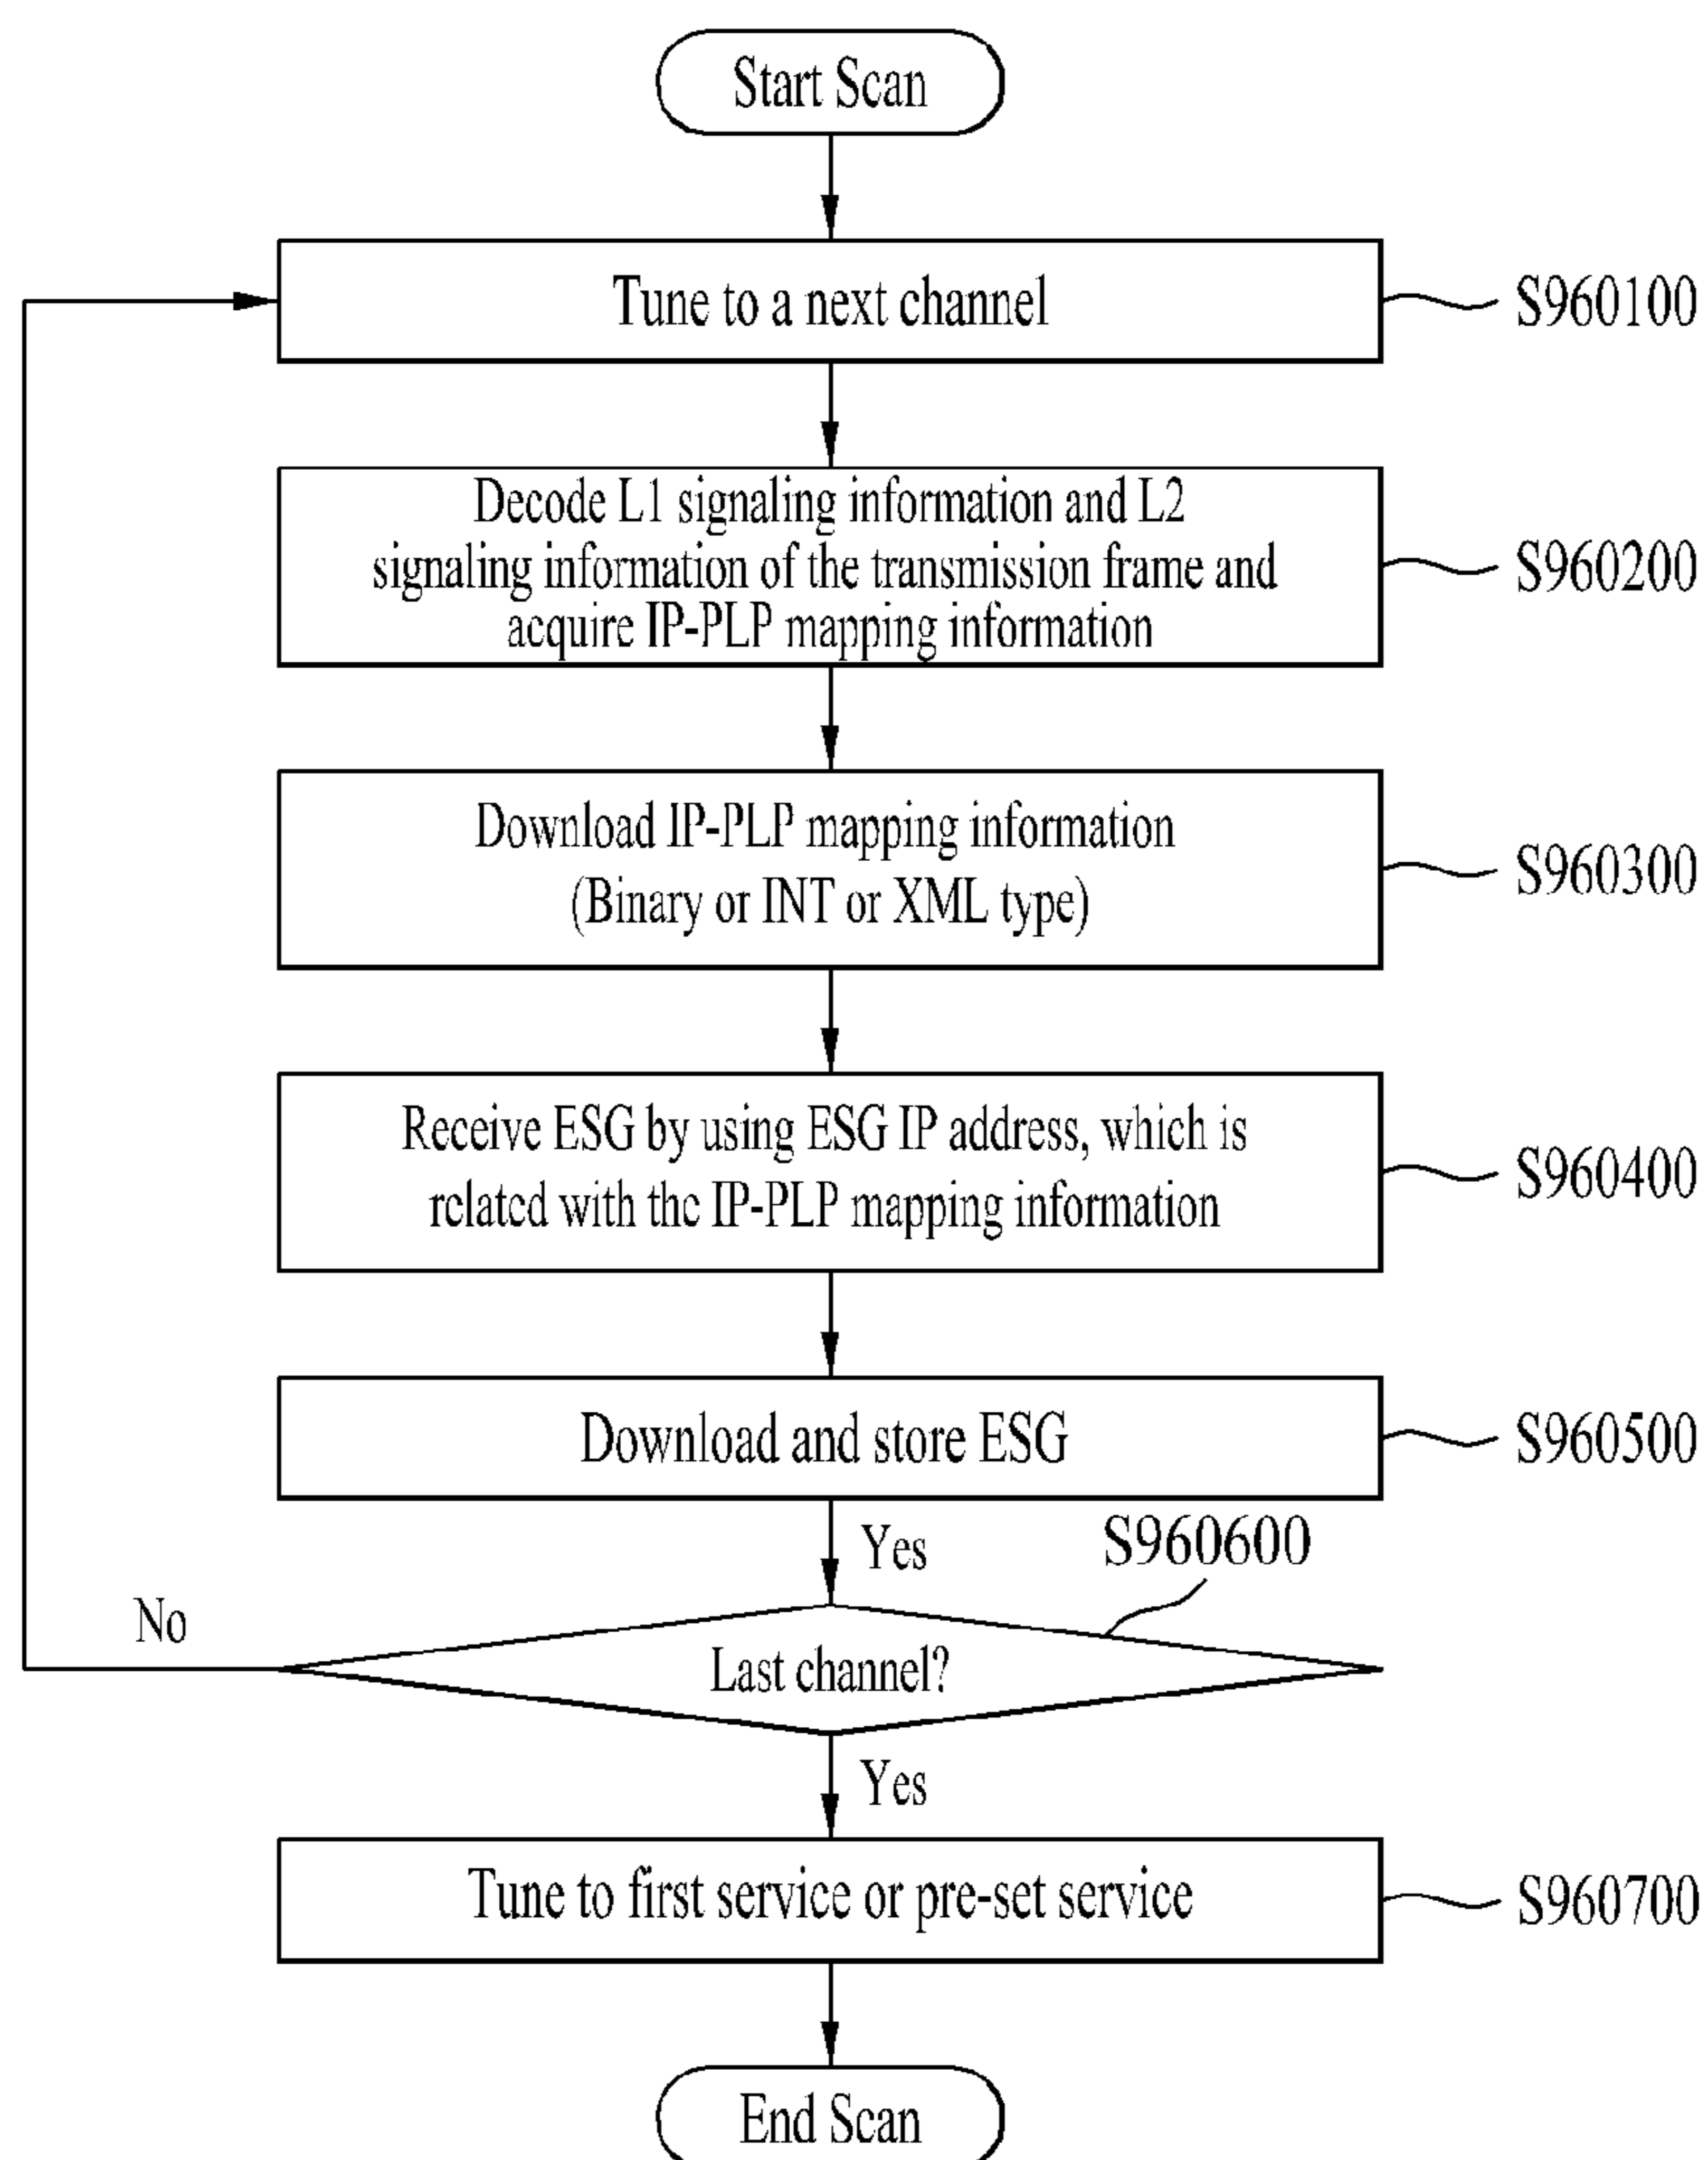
Start Scan

Tune to a next channel

S960100

Decode L1 signaling information and L2 signaling information of the transmission frame and acquire IP-PLP mapping information

S960200

Download IP-PLP mapping information (Binary or INT or XML type)

S960300

Receive ESG by using ESG IP address, which is rclatcd with thc IP-PLP mapping information

S960400

Download and store ESG

S960500

Yes

S960600

No

Last channel?

Yes

Tune to first service or pre-set service

S960700

End Scan